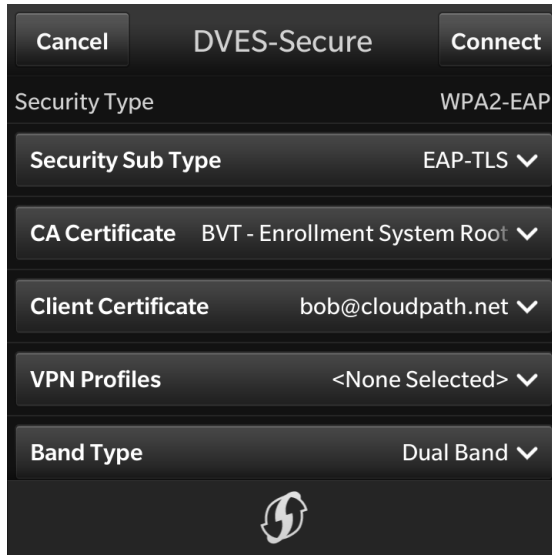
Cancel DVES-Secure Connect

Security Type WPA2-EAP

Security Sub Type EAP-TLS

CA Certificate BVT - Enrollment System Root

Client Certificate bob@cloudpath.net

VPN Profiles <None Selected>

Band Type Dual Band